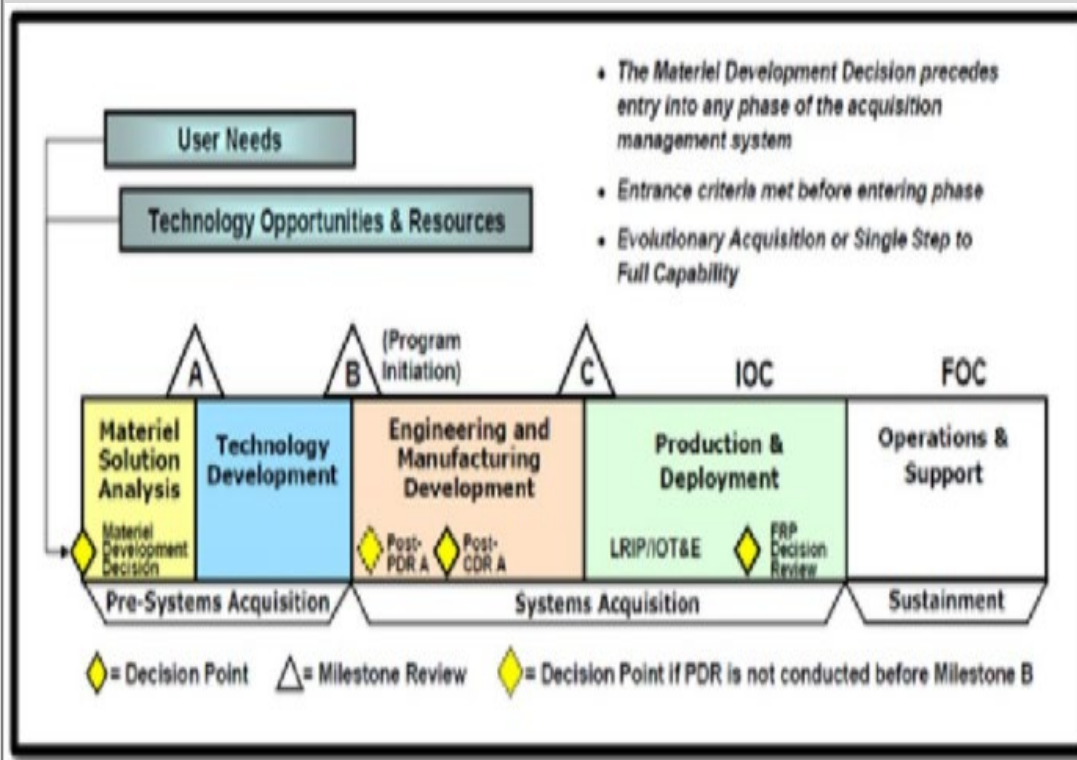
User Needs

Technology Opportunities & Resources

• The Materiel Development Decision precedes entry into any phase of the acquisition management system

• Entrance criteria met before entering phase

• Evolutionary Acquisition or Single Step to Full Capability

A

B

(Program Initiation)

C

IOC

FOC

Materiel Solution Analysis

Materiel Development Decision

Technology Development

Engineering and Manufacturing Development

Post-PDR A

Post-CDR A

Production & Deployment

LRIP/IOT&E

FRP Decision Review

Operations & Support

Pre-Systems Acquisition

Systems Acquisition

Sustainment

= Decision Point

= Milestone Review

= Decision Point if PDR is not conducted before Milestone B